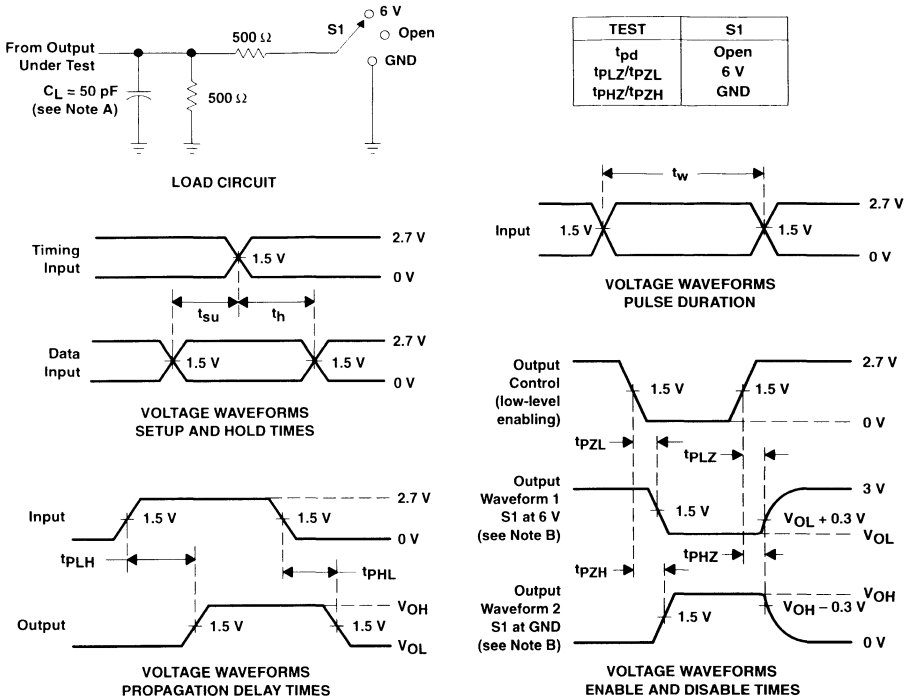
From Output Under Test

$C_L = 50$ pF (see Note A)

500 Ω

500 Ω

S1

6 V

Open

GND

LOAD CIRCUIT

| TEST | S1 |
|---|---|
| $t_{pd}$ | Open |
| $t_{PLZ}/t_{PZL}$ | 6 V |
| $t_{PHZ}/t_{PZH}$ | GND |

Timing Input

1.5 V

2.7 V

0 V

$t_{su}$

$t_h$

Data Input

1.5 V

1.5 V

2.7 V

0 V

VOLTAGE WAVEFORMS SETUP AND HOLD TIMES

$t_w$

Input

1.5 V

1.5 V

2.7 V

0 V

VOLTAGE WAVEFORMS PULSE DURATION

Input

1.5 V

1.5 V

2.7 V

0 V

$t_{PLH}$

$t_{PHL}$

Output

1.5 V

1.5 V

$V_{OH}$

$V_{OL}$

VOLTAGE WAVEFORMS PROPAGATION DELAY TIMES

Output Control (low-level enabling)

1.5 V

1.5 V

2.7 V

0 V

$t_{PZL}$

$t_{PLZ}$

Output Waveform 1 S1 at 6 V (see Note B)

1.5 V

3 V

$V_{OL} + 0.3$ V

$V_{OL}$

$t_{PHZ}$

$t_{PZH}$

Output Waveform 2 S1 at GND (see Note B)

1.5 V

$V_{OH}$

$V_{OH} - 0.3$ V

0 V

VOLTAGE WAVEFORMS ENABLE AND DISABLE TIMES